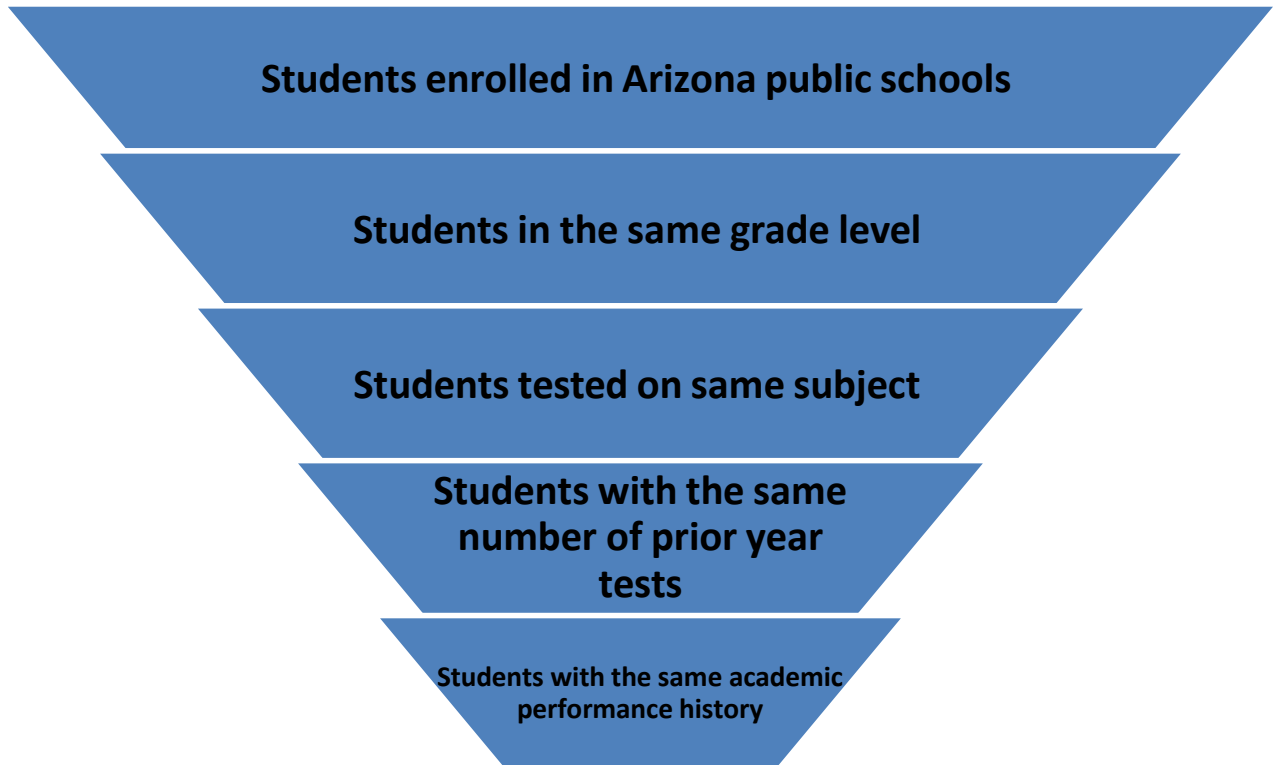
Students enrolled in Arizona public schools

Students in the same grade level

Students tested on same subject

Students with the same number of prior year tests

Students with the same academic performance history